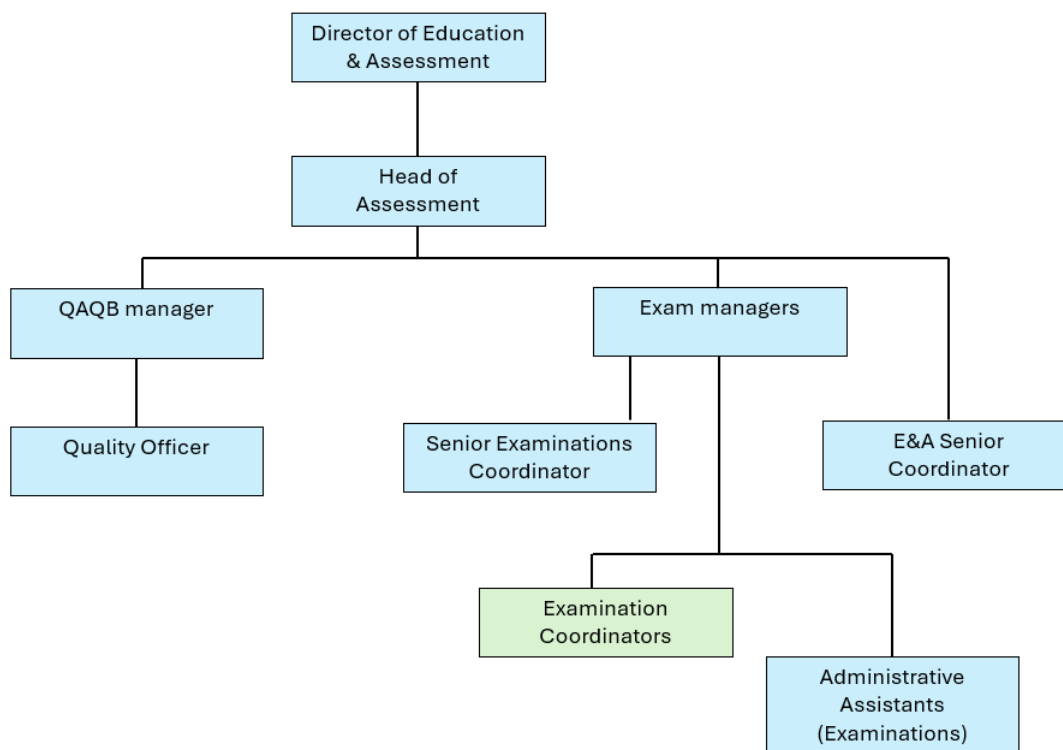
Director of Education & Assessment

Head of Assessment

QAQB manager

Exam managers

Quality Officer

Senior Examinations Coordinator

E&A Senior Coordinator

Examination Coordinators

Administrative Assistants (Examinations)